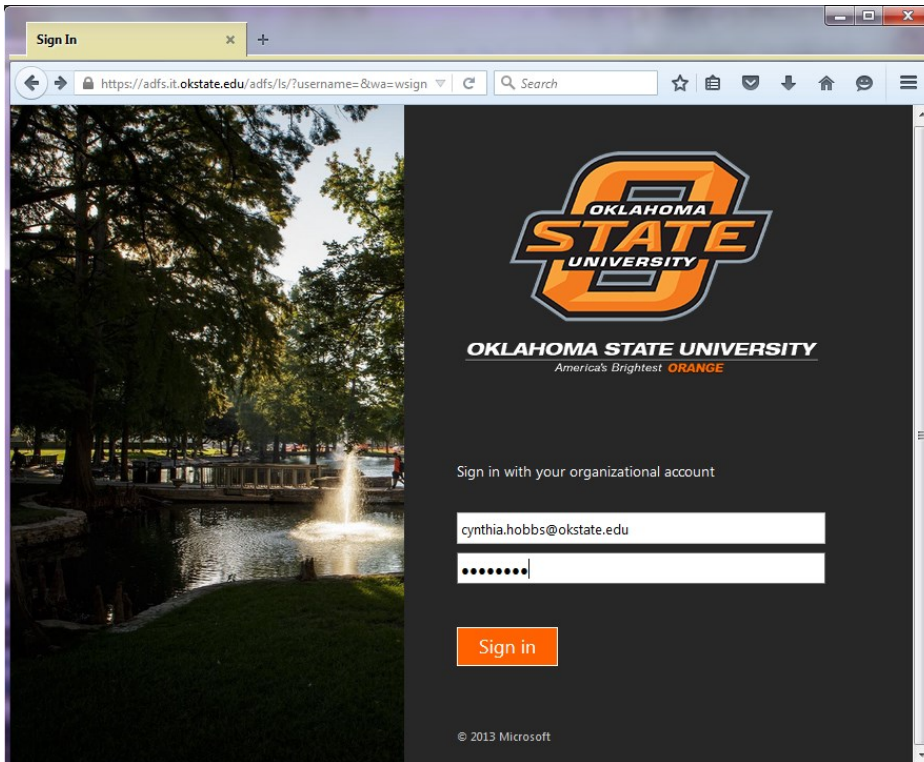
Sign In
https://adfs.it.okstate.edu/adfs/ls/?username=&wa=wsign
Search

OKLAHOMA STATE UNIVERSITY

OKLAHOMA STATE UNIVERSITY
America's Brightest ORANGE

Sign in with your organizational account

cynthia.hobbs@okstate.edu
••••••••

Sign in

© 2013 Microsoft